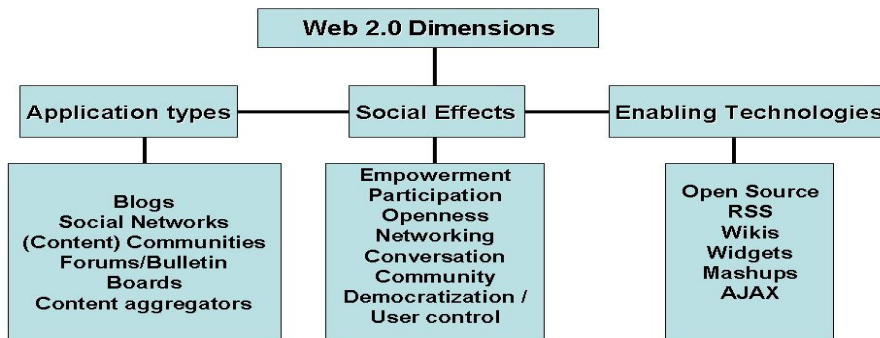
Web 2.0 Dimensions

Application types

Social Effects

Enabling Technologies

Blogs
Social Networks
(Content) Communities
Forums/Bulletin
Boards
Content aggregators

Empowerment
Participation
Openness
Networking
Conversation
Community
Democratization /
User control

Open Source
RSS
Wikis
Widgets
Mashups
AJAX